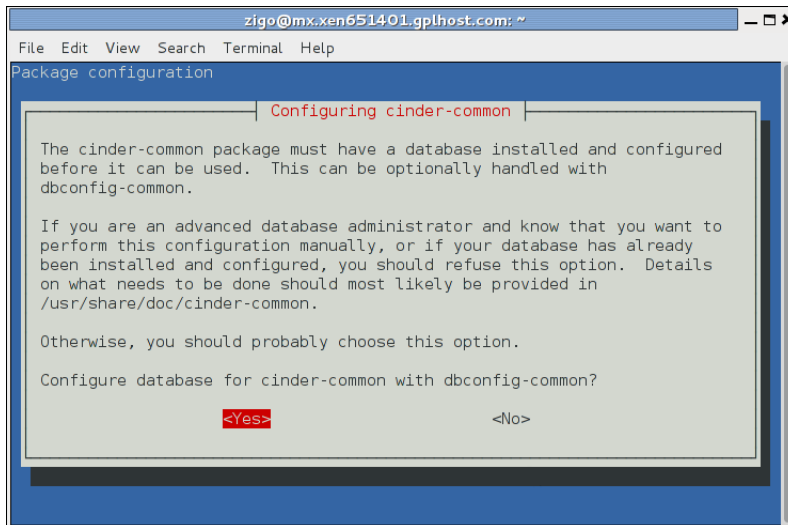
zigo@mx.xen651401.gplhost.com: ~

File Edit View Search Terminal Help

Package configuration

Configuring cinder-common

The cinder-common package must have a database installed and configured before it can be used. This can be optionally handled with dbconfig-common.

If you are an advanced database administrator and know that you want to perform this configuration manually, or if your database has already been installed and configured, you should refuse this option. Details on what needs to be done should most likely be provided in /usr/share/doc/cinder-common.

Otherwise, you should probably choose this option.

Configure database for cinder-common with dbconfig-common?

<Yes> <No>